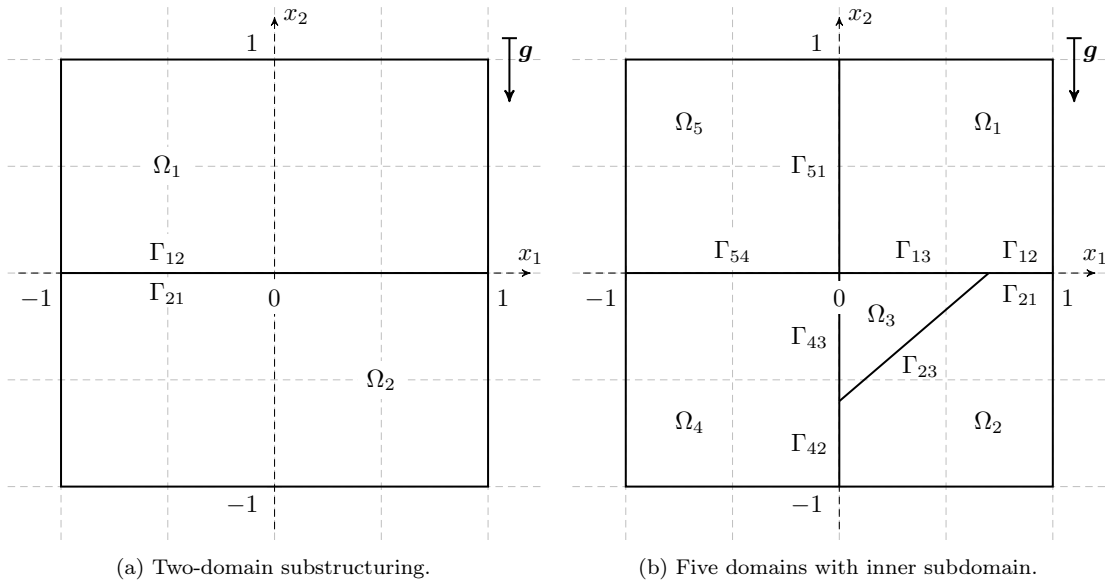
$x_2$
1
$\boldsymbol{g}$
$\Omega_1$
$\Gamma_{12}$
$x_1$
$-1$
$\Gamma_{21}$
0
1
$\Omega_2$
$-1$

(a) Two-domain substructuring.

$x_2$
1
$\boldsymbol{g}$
$\Omega_5$
$\Omega_1$
$\Gamma_{51}$
$\Gamma_{54}$
$\Gamma_{13}$
$\Gamma_{12}$
$x_1$
$-1$
0
$\Gamma_{21}$
1
$\Omega_3$
$\Gamma_{43}$
$\Gamma_{23}$
$\Omega_4$
$\Omega_2$
$\Gamma_{42}$
$-1$

(b) Five domains with inner subdomain.